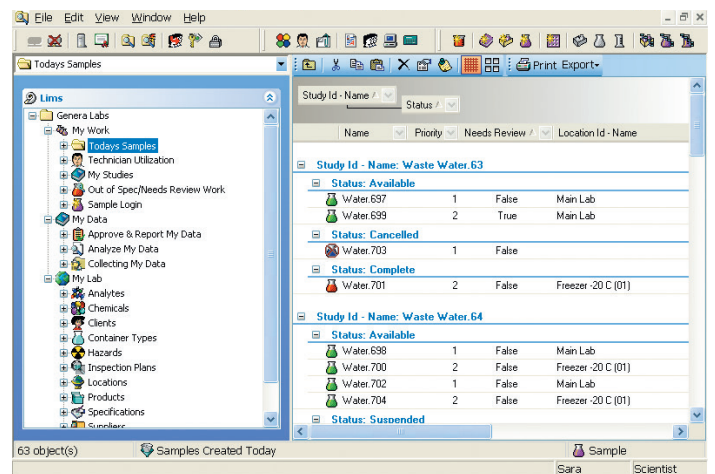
File Edit View Window Help

Todays Samples

Print Export

Lims

Genera Labs
My Work
Todays Samples
Technician Utilization
My Studies
Out of Spec/Needs Review Work
Sample Login
My Data
Approve & Report My Data
Analyze My Data
Collecting My Data
My Lab
Analytes
Chemicals
Clients
Container Types
Hazards
Inspection Plans
Locations
Products
Specifications
Suppliers

Study Id - Name
Status

| Name | Priority | Needs Review | Location Id - Name |
|---|---|---|---|
| **Study Id - Name: Waste Water.63** | | | |
| **Status: Available** | | | |
| Water.697 | 1 | False | Main Lab |
| Water.699 | 2 | True | Main Lab |
| **Status: Cancelled** | | | |
| Water.703 | 1 | False | |
| **Status: Complete** | | | |
| Water.701 | 2 | False | Freezer -20 C (01) |
| **Study Id - Name: Waste Water.64** | | | |
| **Status: Available** | | | |
| Water.698 | 1 | False | Main Lab |
| Water.700 | 2 | False | Freezer -20 C (01) |
| Water.702 | 1 | False | Main Lab |
| Water.704 | 2 | False | Freezer -20 C (01) |
| **Status: Suspended** | | | |

63 object(s)
Samples Created Today
Sample
Sara
Scientist